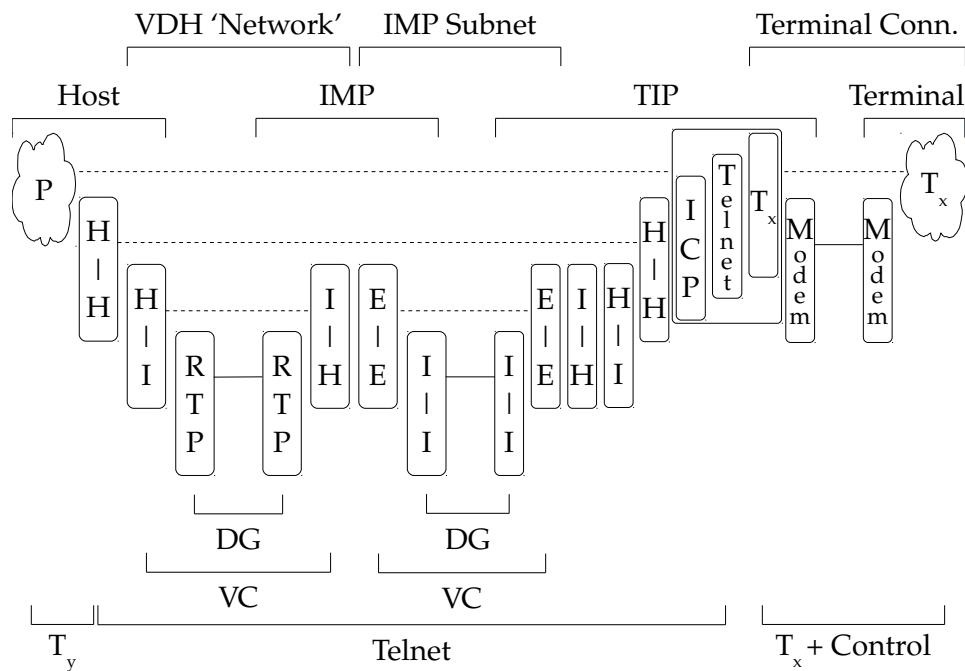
VDH 'Network'
IMP Subnet
Terminal Conn.

Host
IMP
TIP
Terminal

P
H | H
H | I
R T P
R T P
I | H
E | E
I | I
I | I
E | E
I | H
H | I
H | H
I C P
T e l n e t
$T_x$
M o d e m
M o d e m
$T_x$

DG
DG
VC
VC

$T_y$
Telnet
$T_x$ + Control